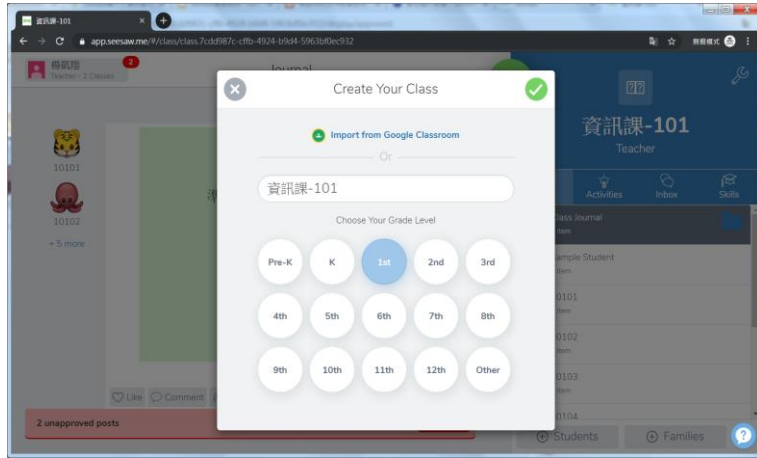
資訊課-101

app.seesaw.me/#/class/class.7cdd987c-cffb-4924-b9d4-5963bf0ec932

無痕模式

楊凱翔
Teacher - 2 Classes

2

Journal

10101

10102

+ 5 more

Like Comment

2 unapproved posts

Create Your Class

Import from Google Classroom

Or

資訊課-101

Choose Your Grade Level

Pre-K K 1st 2nd 3rd

4th 5th 6th 7th 8th

9th 10th 11th 12th Other

資訊課-101

Teacher

Activities Inbox Skills

Class Journal
items

Sample Student
items

10101
items

10102
items

10103
items

10104

Students

Families

?